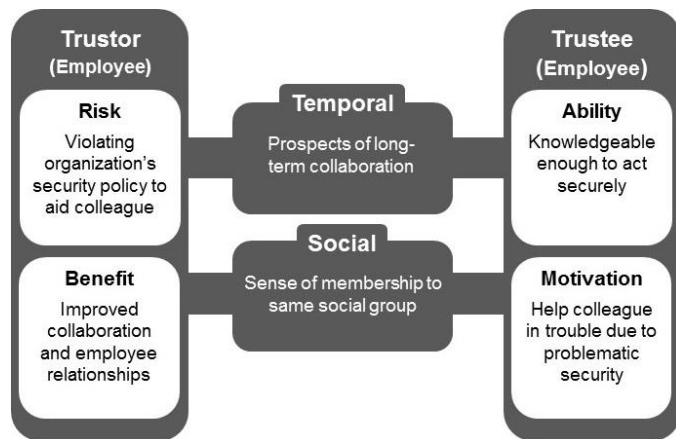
Trustor
(Employee)

Risk
Violating organization's security policy to aid colleague

Benefit
Improved collaboration and employee relationships

Temporal
Prospects of long-term collaboration

Social
Sense of membership to same social group

Trustee
(Employee)

Ability
Knowledgeable enough to act securely

Motivation
Help colleague in trouble due to problematic security